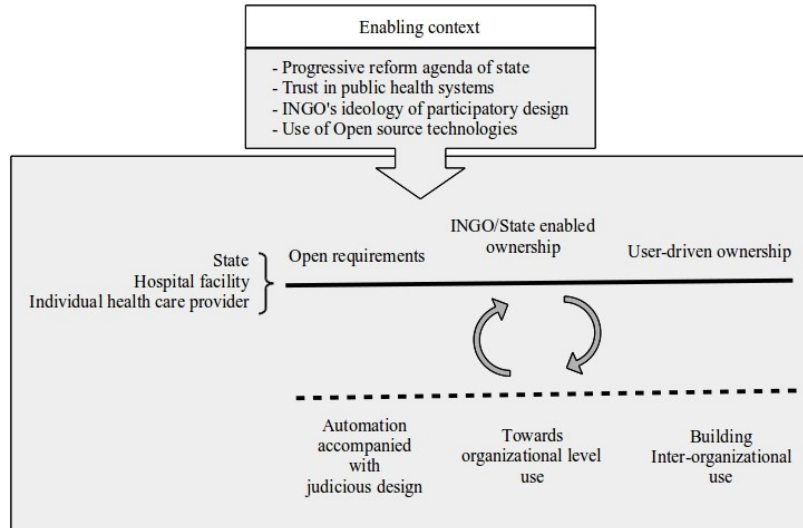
Enabling context

- Progressive reform agenda of state
- Trust in public health systems
- INGO's ideology of participatory design
- Use of Open source technologies

State
Hospital facility
Individual health care provider

Open requirements

INGO/State enabled ownership

User-driven ownership

Automation accompanied with judicious design

Towards organizational level use

Building Inter-organizational use